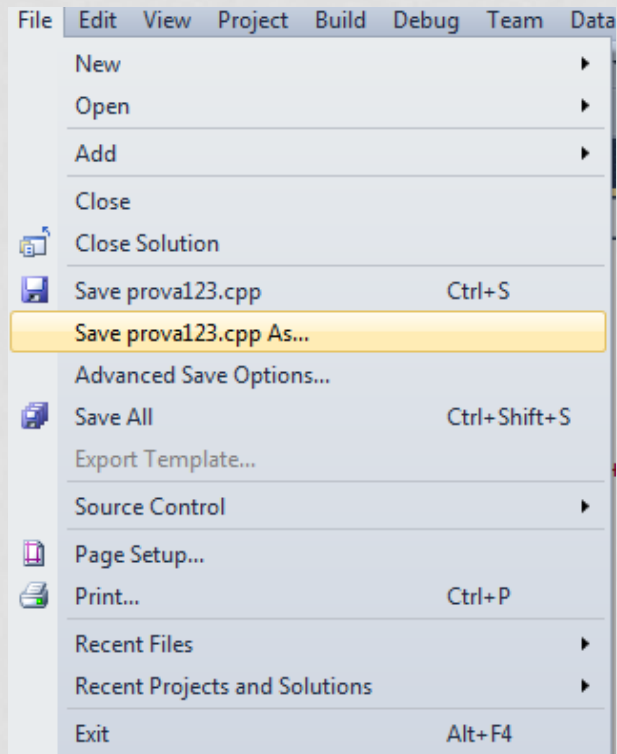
File Edit View Project Build Debug Team Data

New
Open
Add
Close
Close Solution
Save prova123.cpp Ctrl+S
Save prova123.cpp As...
Advanced Save Options...
Save All Ctrl+Shift+S
Export Template...
Source Control
Page Setup...
Print... Ctrl+P
Recent Files
Recent Projects and Solutions
Exit Alt+F4